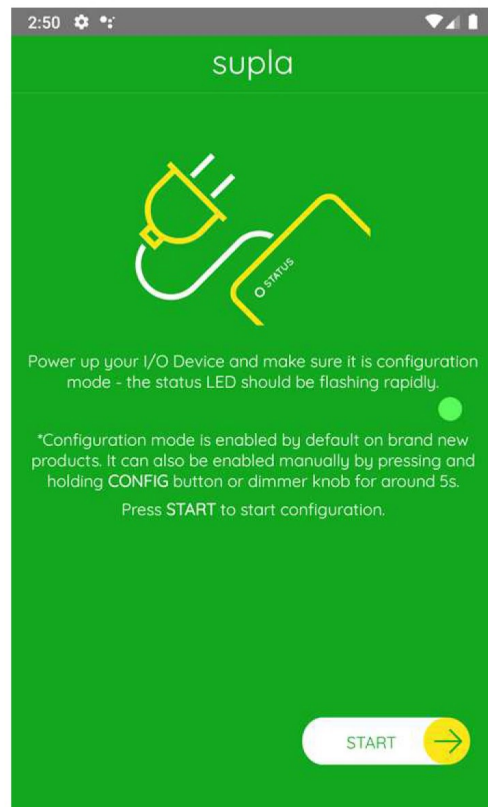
2:50

supla

STATUS

Power up your I/O Device and make sure it is configuration mode - the status LED should be flashing rapidly.

*Configuration mode is enabled by default on brand new products. It can also be enabled manually by pressing and holding CONFIG button or dimmer knob for around 5s.

Press START to start configuration.

START